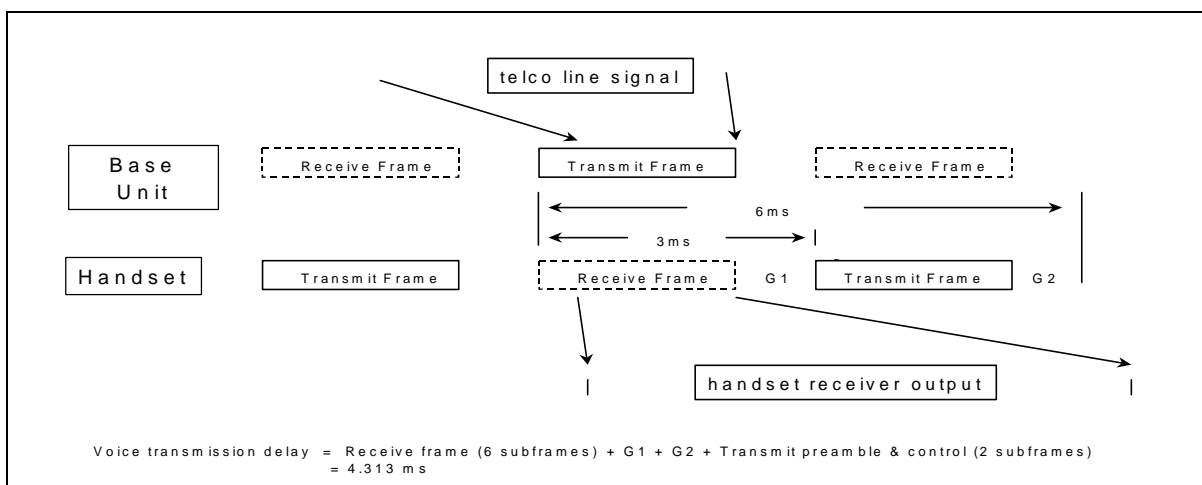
telco line signal

Base Unit

Receive Frame

Transmit Frame

Receive Frame

6ms

3ms

Handset

Transmit Frame

Receive Frame

G1

Transmit Frame

G2

handset receiver output

Voice transmission delay = Receive frame (6 subframes) + G1 + G2 + Transmit preamble & control (2 subframes)
= 4.313 ms